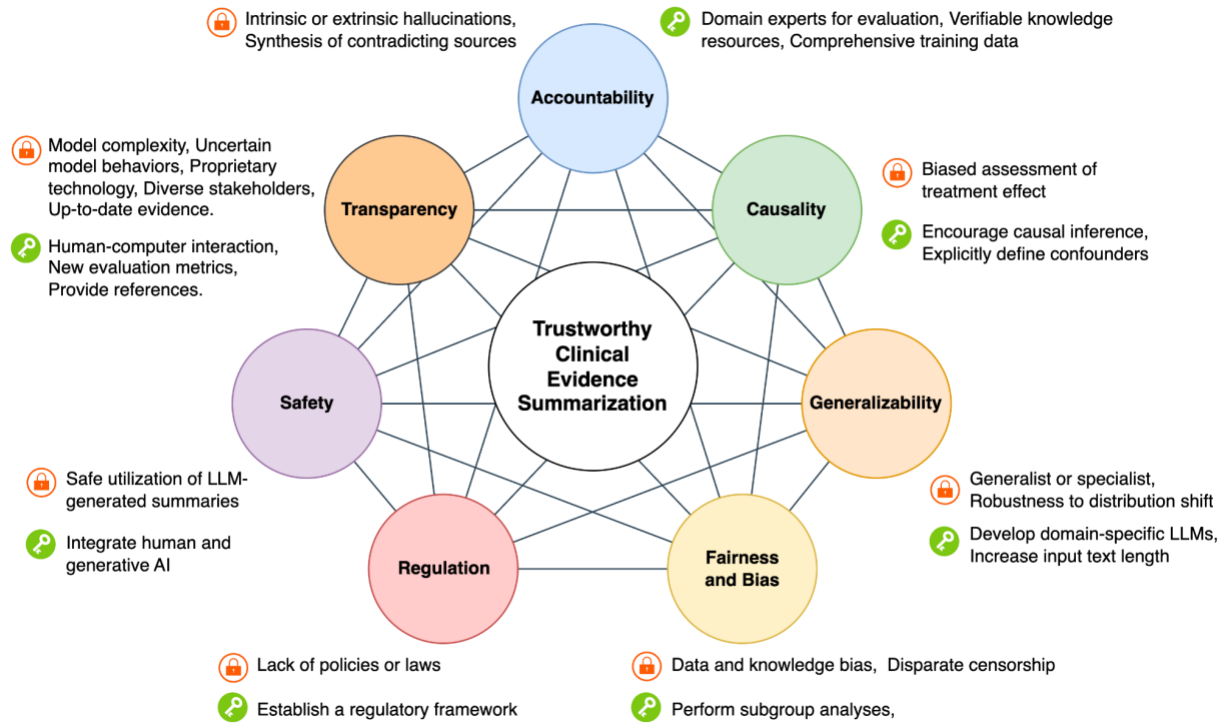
Intrinsic or extrinsic hallucinations, Synthesis of contradicting sources

Domain experts for evaluation, Verifiable knowledge resources, Comprehensive training data

Accountability

Model complexity, Uncertain model behaviors, Proprietary technology, Diverse stakeholders, Up-to-date evidence.

Human-computer interaction, New evaluation metrics, Provide references.

Transparency

Causality

Biased assessment of treatment effect

Encourage causal inference, Explicitly define confounders

Trustworthy Clinical Evidence Summarization

Safety

Generalizability

Safe utilization of LLM-generated summaries

Integrate human and generative AI

Generalist or specialist, Robustness to distribution shift

Develop domain-specific LLMs, Increase input text length

Regulation

Fairness and Bias

Lack of policies or laws

Establish a regulatory framework

Data and knowledge bias, Disparate censorship

Perform subgroup analyses,